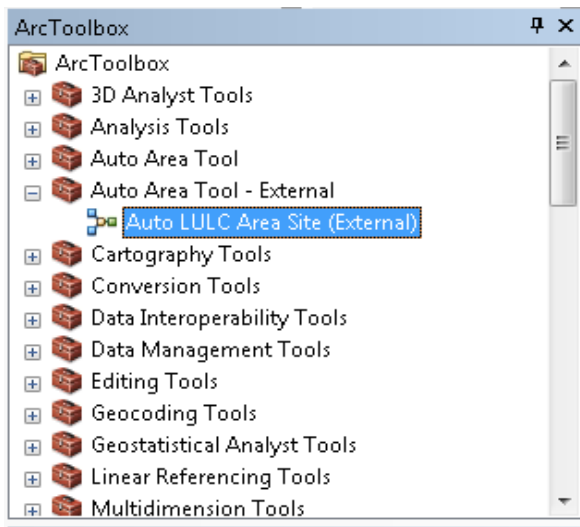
ArcToolbox

ArcToolbox
3D Analyst Tools
Analysis Tools
Auto Area Tool
Auto Area Tool - External
Auto LULC Area Site (External)
Cartography Tools
Conversion Tools
Data Interoperability Tools
Data Management Tools
Editing Tools
Geocoding Tools
Geostatistical Analyst Tools
Linear Referencing Tools
Multidimension Tools